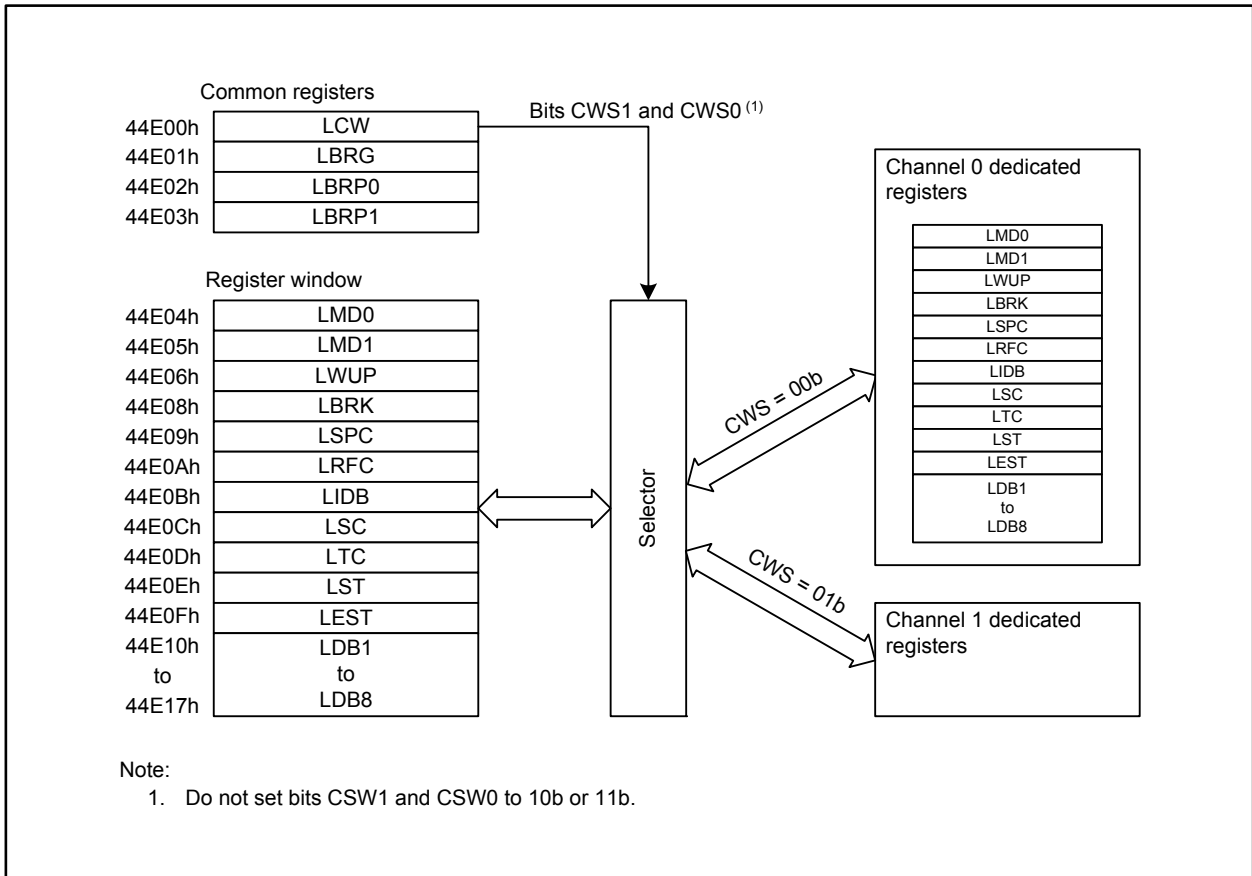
Common registers

44E00h LCW
44E01h LBRG
44E02h LBRP0
44E03h LBRP1

Bits CWS1 and CWS0 $^{(1)}$

Register window

44E04h LMD0
44E05h LMD1
44E06h LWUP
44E08h LBRK
44E09h LSPC
44E0Ah LRFC
44E0Bh LIDB
44E0Ch LSC
44E0Dh LTC
44E0Eh LST
44E0Fh LEST
44E10h to 44E17h LDB1 to LDB8

Selector

CWS = 00b

CWS = 01b

Channel 0 dedicated registers

LMD0
LMD1
LWUP
LBRK
LSPC
LRFC
LIDB
LSC
LTC
LST
LEST
LDB1 to LDB8

Channel 1 dedicated registers

Note:
1. Do not set bits CSW1 and CSW0 to 10b or 11b.